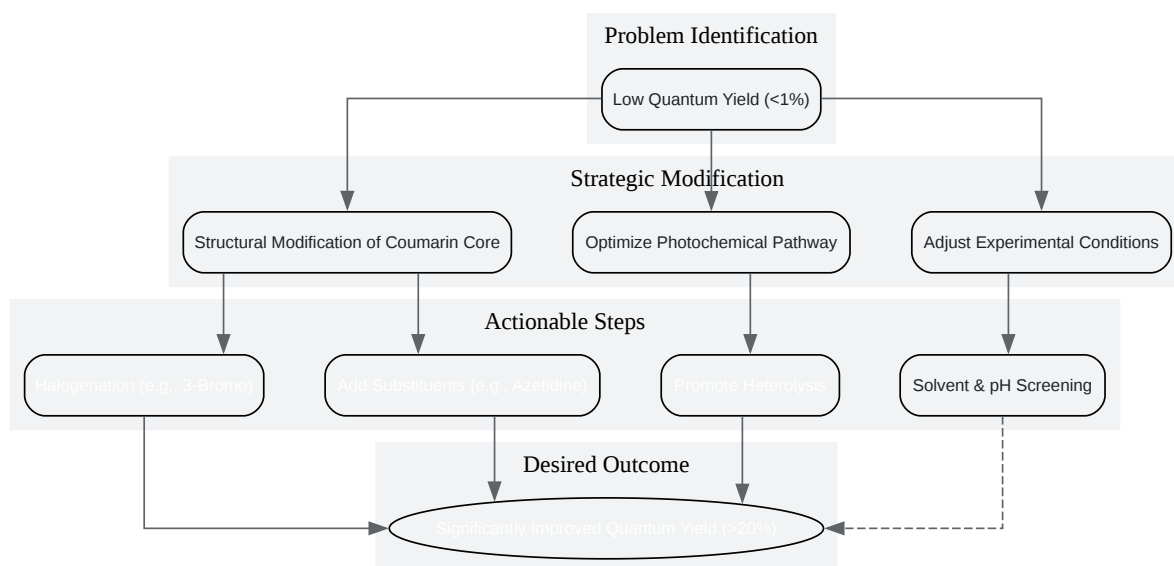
Problem Identification

Low Quantum Yield (<1%)

Strategic Modification

Structural Modification of Coumarin Core

Optimize Photochemical Pathway

Adjust Experimental Conditions

Actionable Steps

Halogenation (e.g., 3-Bromo)

Add Substituents (e.g., Azetidine)

Promote Heterolysis

Solvent & pH Screening

Desired Outcome

Significantly Improved Quantum Yield (>20%)